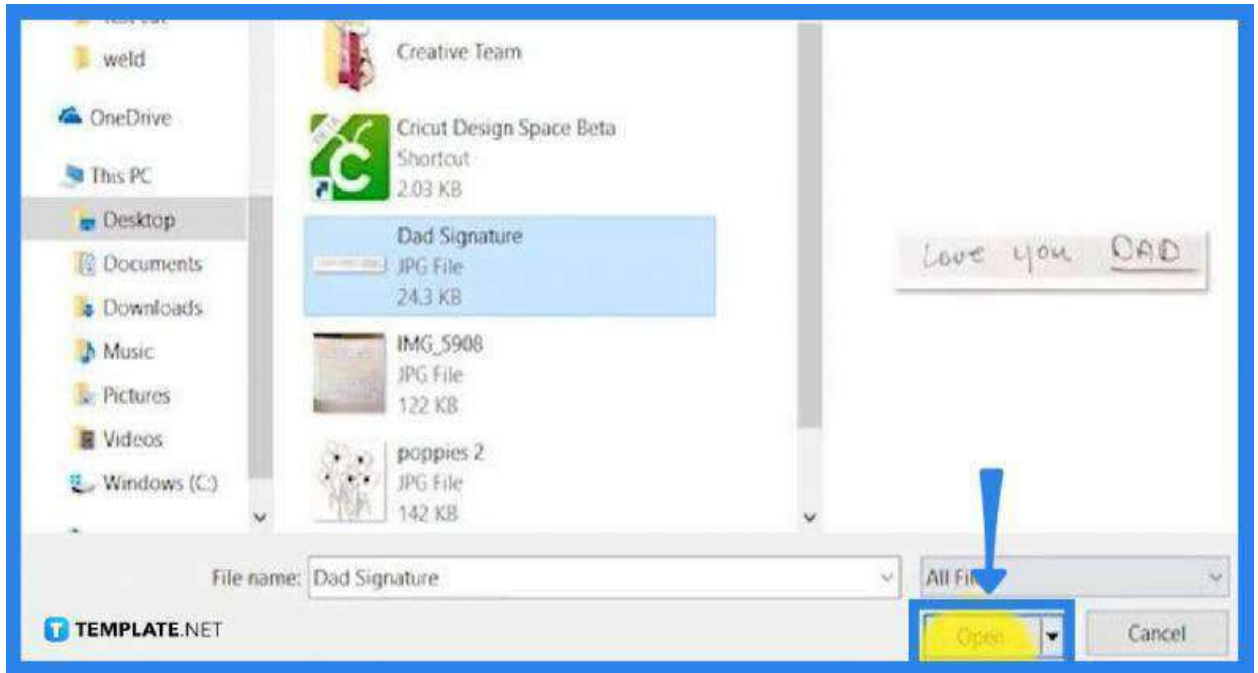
weld
OneDrive
This PC
Desktop
Documents
Downloads
Music
Pictures
Videos
Windows (C:)

Creative Team

Cricut Design Space Beta
Shortcut
2.03 KB

Dad Signature
JPG File
24.3 KB

IMG_5908
JPG File
122 KB

poppies 2
JPG File
142 KB

Love you DAD

File name: Dad Signature
All Fi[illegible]
Open
Cancel

TEMPLATE.NET